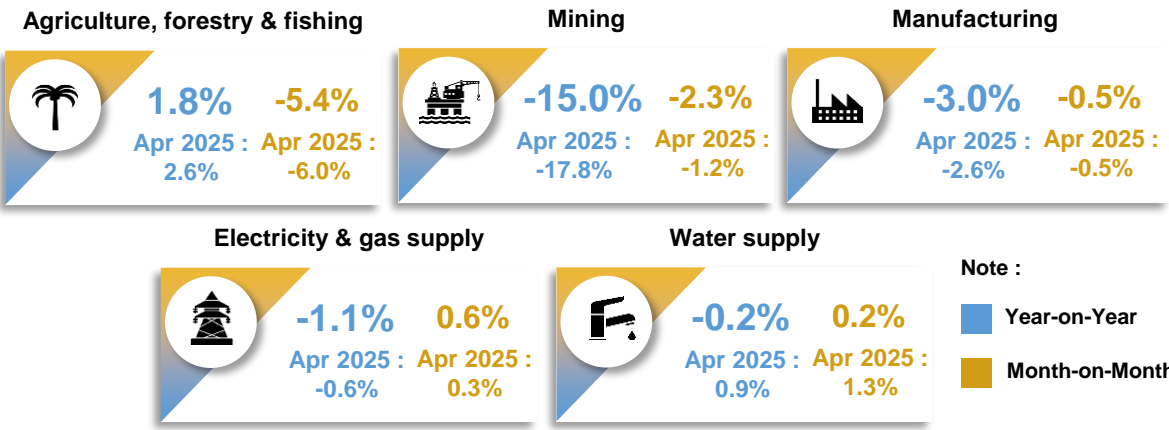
Agriculture, forestry & fishing

1.8%
Apr 2025 :
2.6%

-5.4%
Apr 2025 :
-6.0%

Mining

-15.0%
Apr 2025 :
-17.8%

-2.3%
Apr 2025 :
-1.2%

Manufacturing

-3.0%
Apr 2025 :
-2.6%

-0.5%
Apr 2025 :
-0.5%

Electricity & gas supply

-1.1%
Apr 2025 :
-0.6%

0.6%
Apr 2025 :
0.3%

Water supply

-0.2%
Apr 2025 :
0.9%

0.2%
Apr 2025 :
1.3%

Note :

Year-on-Year

Month-on-Month